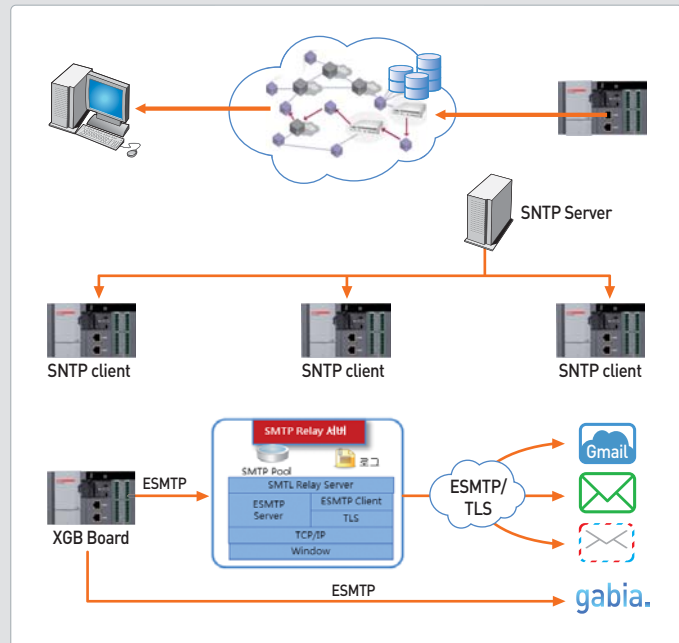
SNTP Server

SNTP client

SNTP client

SNTP client

SMTP Relay 서버

SMTP Pool

로그

SMTL Relay Server

ESMTP Server

ESMTP Client

TLS

TCP/IP

Window

XGB Board

ESMTP

ESMTP/ TLS

Gmail

ESMTP

gabia.